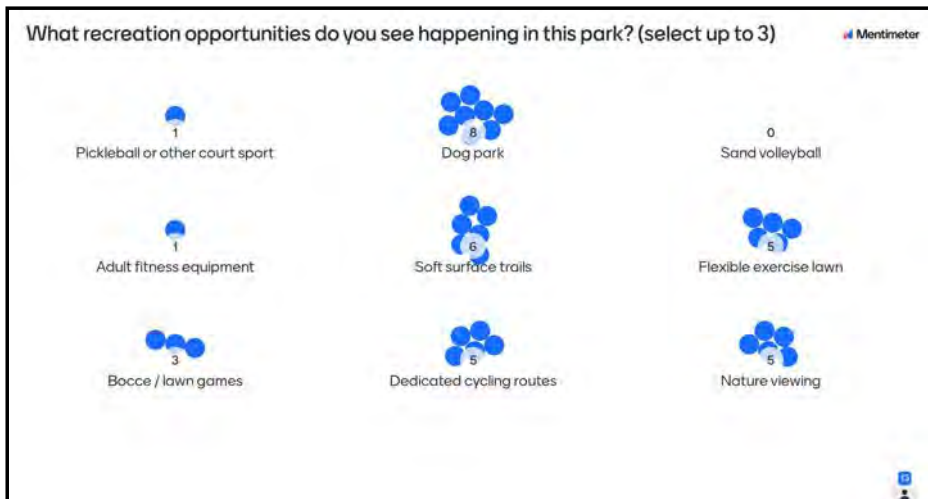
What recreation opportunities do you see happening in this park? (select up to 3)

Mentimeter

1
Pickleball or other court sport

8
Dog park

0
Sand volleyball

1
Adult fitness equipment

6
Soft surface trails

5
Flexible exercise lawn

3
Bocce / lawn games

5
Dedicated cycling routes

5
Nature viewing

0